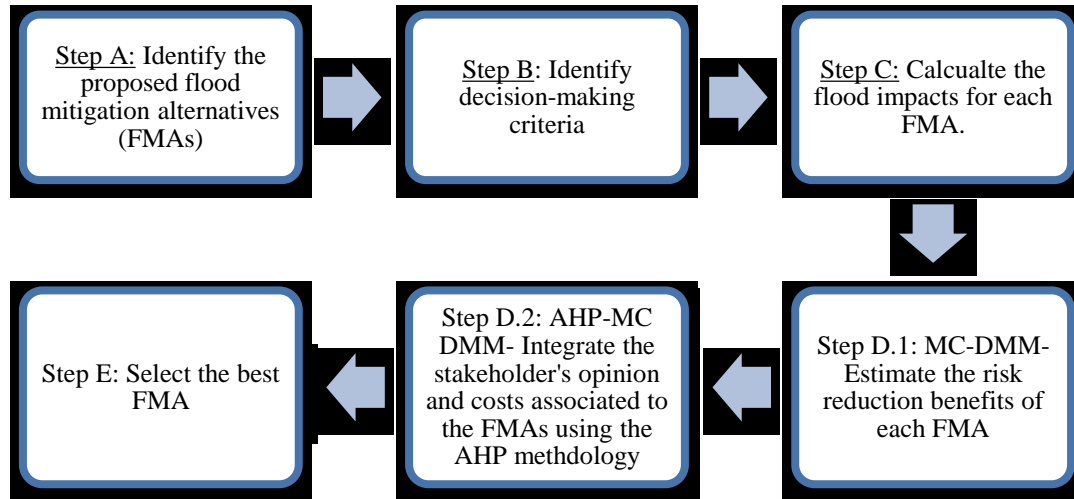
Step A: Identify the proposed flood mitigation alternatives (FMAs)

Step B: Identify decision-making criteria

Step C: Calcualte the flood impacts for each FMA.

Step D.1: MC-DMM- Estimate the risk reduction benefits of each FMA

Step D.2: AHP-MC DMM- Integrate the stakeholder's opinion and costs associated to the FMAs using the AHP methdology

Step E: Select the best FMA